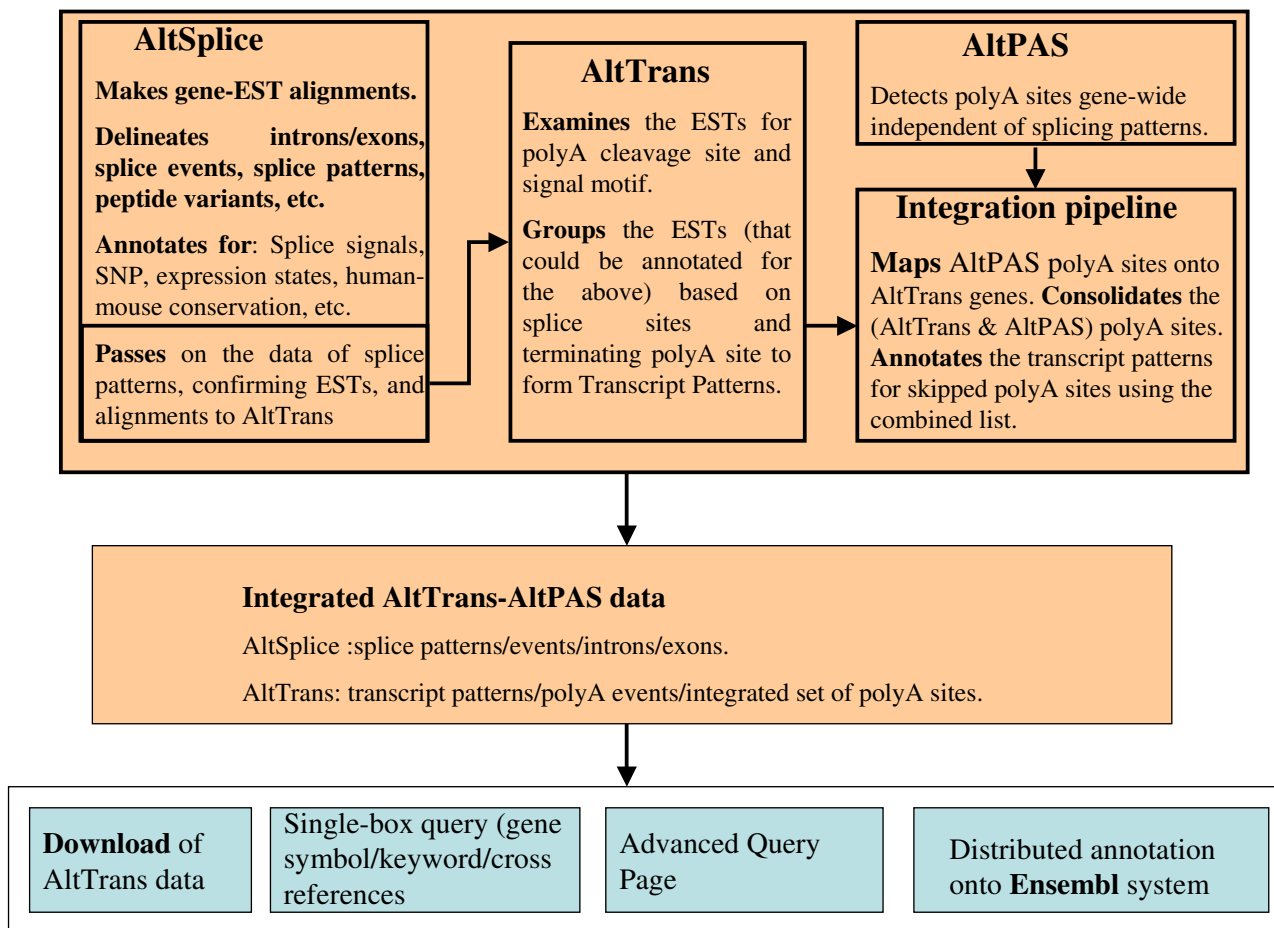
AltSplice

Makes gene-EST alignments.

Delineates introns/exons, splice events, splice patterns, peptide variants, etc.

Annotates for: Splice signals, SNP, expression states, human-mouse conservation, etc.

Passes on the data of splice patterns, confirming ESTs, and alignments to AltTrans

AltTrans

Examines the ESTs for polyA cleavage site and signal motif.

Groups the ESTs (that could be annotated for the above) based on splice sites and terminating polyA site to form Transcript Patterns.

AltPAS

Detects polyA sites gene-wide independent of splicing patterns.

Integration pipeline

Maps AltPAS polyA sites onto AltTrans genes. Consolidates the (AltTrans & AltPAS) polyA sites. Annotates the transcript patterns for skipped polyA sites using the combined list.

Integrated AltTrans-AltPAS data

AltSplice :splice patterns/events/introns/exons.

AltTrans: transcript patterns/polyA events/integrated set of polyA sites.

Download of AltTrans data

Single-box query (gene symbol/keyword/cross references

Advanced Query Page

Distributed annotation onto Ensembl system